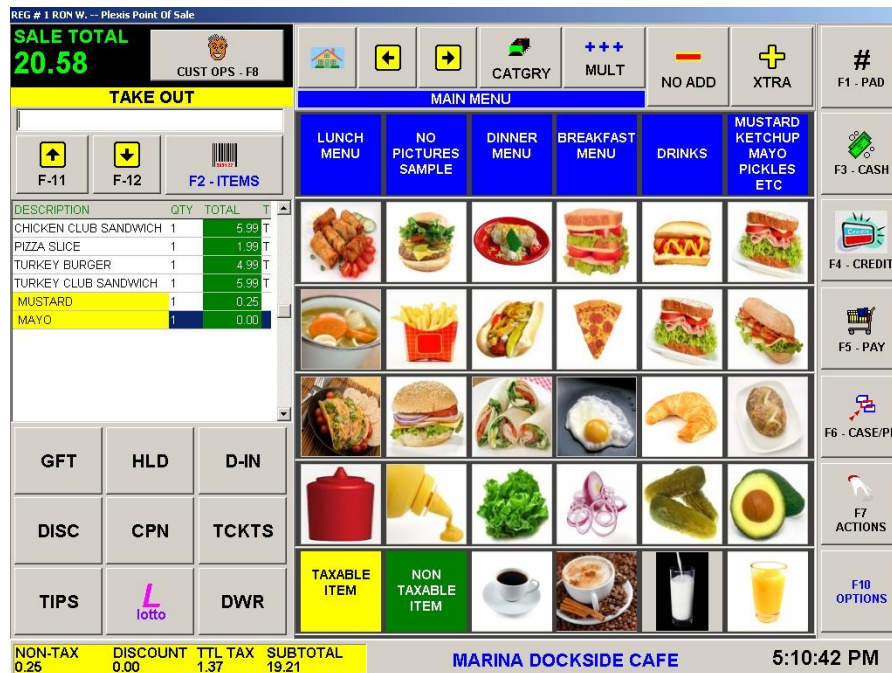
REG # 1 RON W. -- Plexis Point Of Sale

SALE TOTAL
20.58

CUST OPS - F8

TAKE OUT

F-11
F-12
F2 - ITEMS

| DESCRIPTION | QTY | TOTAL | T |
|---|---|---|---|
| CHICKEN CLUB SANDWICH | 1 | 5.99 | T |
| PIZZA SLICE | 1 | 1.99 | T |
| TURKEY BURGER | 1 | 4.99 | T |
| TURKEY CLUB SANDWICH | 1 | 5.99 | T |
| MUSTARD | 1 | 0.25 | |
| MAYO | 1 | 0.00 | |

GFT
HLD
D-IN
DISC
CPN
TCKTS
TIPS
lotto
DWR

CATGRY
+++
MULT
NO ADD
XTRA
MAIN MENU

LUNCH MENU
NO PICTURES SAMPLE
DINNER MENU
BREAKFAST MENU
DRINKS
MUSTARD KETCHUP MAYO PICKLES ETC

TAXABLE ITEM
NON TAXABLE ITEM

#
F1 - PAD
F3 - CASH
F4 - CREDIT
F5 - PAY
F6 - CASE/P
F7 ACTIONS
F10 OPTIONS

NON-TAX 0.25
DISCOUNT 0.00
TTL TAX 1.37
SUBTOTAL 19.21

MARINA DOCKSIDE CAFE

5:10:42 PM